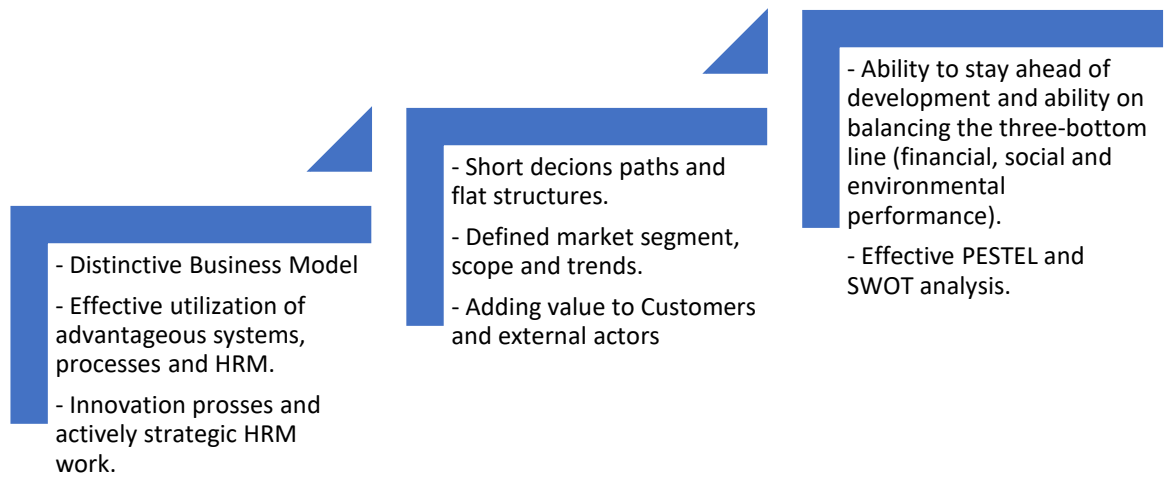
- Distinctive Business Model

- Effective utilization of advantageous systems, processes and HRM.

- Innovation prosses and actively strategic HRM work.

- Short decions paths and flat structures.

- Defined market segment, scope and trends.

- Adding value to Customers and external actors

- Ability to stay ahead of development and ability on balancing the three-bottom line (financial, social and environmental performance).

- Effective PESTEL and SWOT analysis.